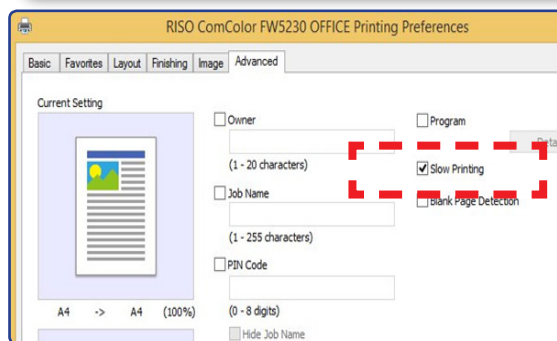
RISO ComColor FW5230 OFFICE Printing Preferences

Basic | Favorites | Layout | Finishing | Image | Advanced

Current Setting

A4 -> A4 (100%)

Owner

(1 - 20 characters)

Job Name

(1 - 255 characters)

PIN Code

(0 - 8 digits)

Hide Job Name

Program

Deta

Slow Printing

Blank Page Detection